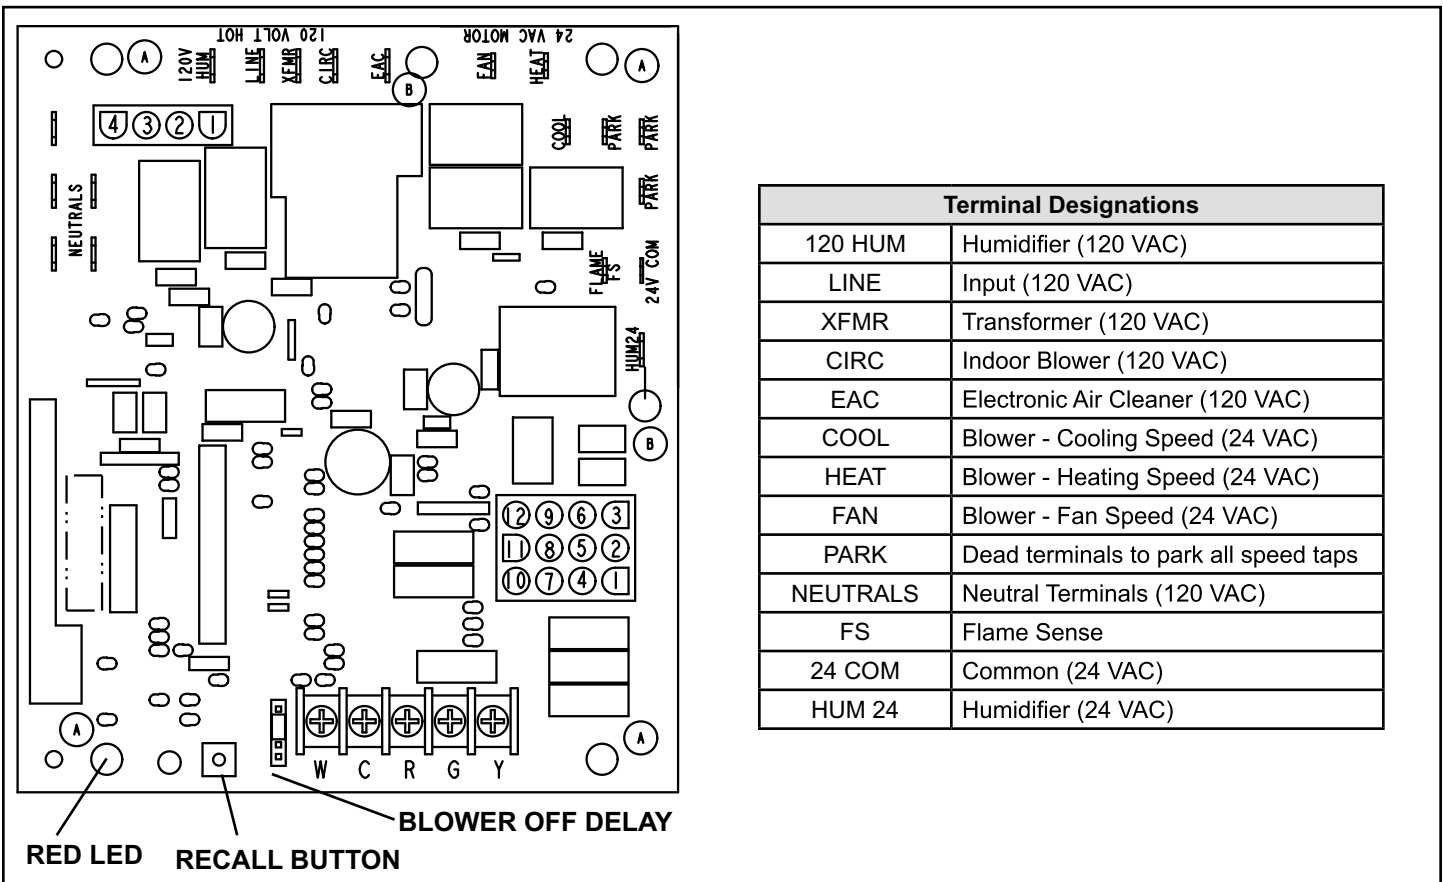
120 VOLT HOT

24 VAC MOTOR

A

120V HUM

LINE

XFMR

CIRC

EAC

B

FAN

HEAT

A

4 3 2 1

COOL

PARK

PARK

PARK

NEUTRALS

FLAME FS

24V COM

HUM24

B

12 9 6 3
11 8 5 2
10 7 4 1

A

A

W C R G Y

RED LED

RECALL BUTTON

BLOWER OFF DELAY

| Terminal Designations | |
|---|---|
| 120 HUM | Humidifier (120 VAC) |
| LINE | Input (120 VAC) |
| XFMR | Transformer (120 VAC) |
| CIRC | Indoor Blower (120 VAC) |
| EAC | Electronic Air Cleaner (120 VAC) |
| COOL | Blower - Cooling Speed (24 VAC) |
| HEAT | Blower - Heating Speed (24 VAC) |
| FAN | Blower - Fan Speed (24 VAC) |
| PARK | Dead terminals to park all speed taps |
| NEUTRALS | Neutral Terminals (120 VAC) |
| FS | Flame Sense |
| 24 COM | Common (24 VAC) |
| HUM 24 | Humidifier (24 VAC) |